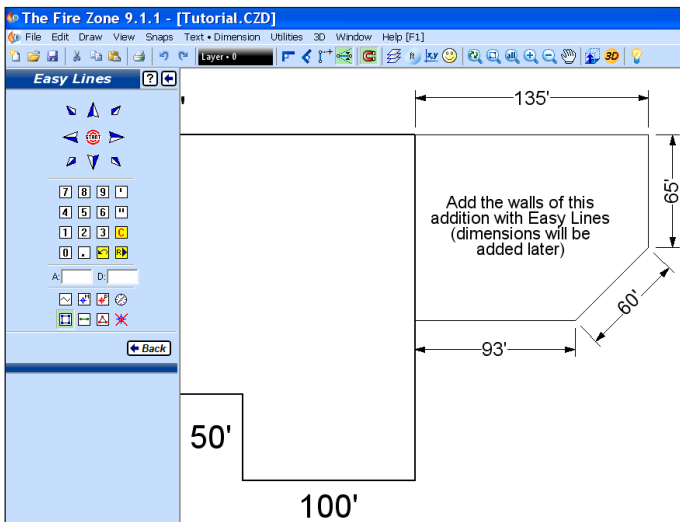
The Fire Zone 9.1.1 - [Tutorial.CZD]

File Edit Draw View Snaps Text • Dimension Utilities 3D Window Help [F1]

Layer • 0

Easy Lines ?

7 8 9 '
4 5 6 "
1 2 3 C
0 .

A: D:

Back

135'

65'

Add the walls of this addition with Easy Lines (dimensions will be added later)

60'

93'

50'

100'